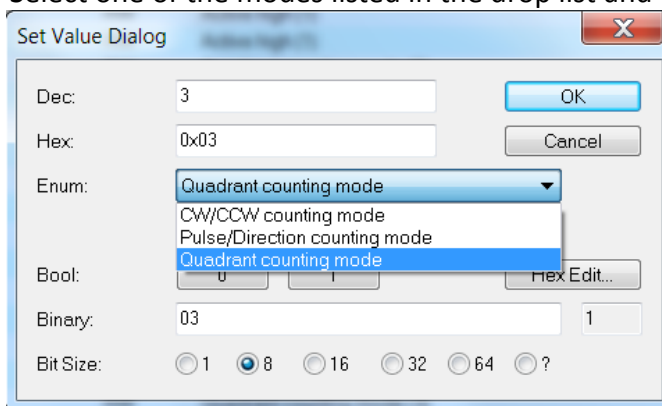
Select one of the modes listed in the drop list and

Set Value Dialog

X

Dec: 3

OK

Hex: 0x03

Cancel

Enum: Quadrant counting mode

CW/CCW counting mode
Pulse/Direction counting mode
Quadrant counting mode

Bool: 0 1

Hex Edit...

Binary: 03

1

Bit Size: 1 8 16 32 64 ?